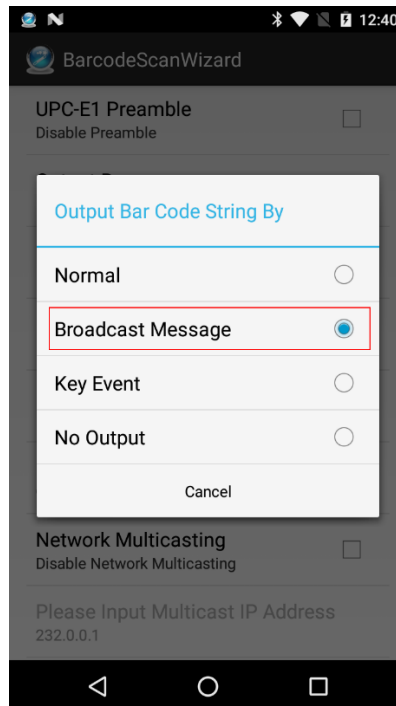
12:40

BarcodeScanWizard

UPC-E1 Preamble
Disable Preamble

Output Bar Code String By

Normal

Broadcast Message

Key Event

No Output

Cancel

Network Multicasting
Disable Network Multicasting

Please Input Multicast IP Address
232.0.0.1